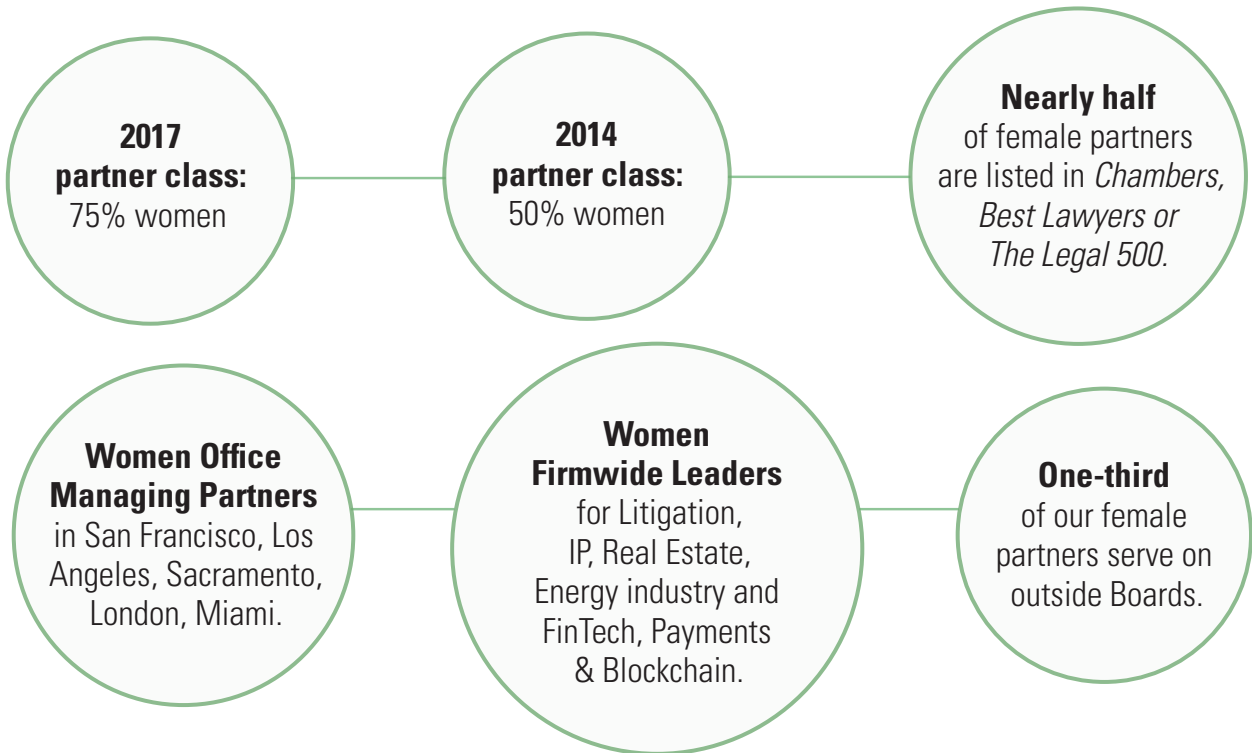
2017 partner class: 75% women

2014 partner class: 50% women

Nearly half of female partners are listed in Chambers, Best Lawyers or The Legal 500.

Women Office Managing Partners in San Francisco, Los Angeles, Sacramento, London, Miami.

Women Firmwide Leaders for Litigation, IP, Real Estate, Energy industry and FinTech, Payments & Blockchain.

One-third of our female partners serve on outside Boards.